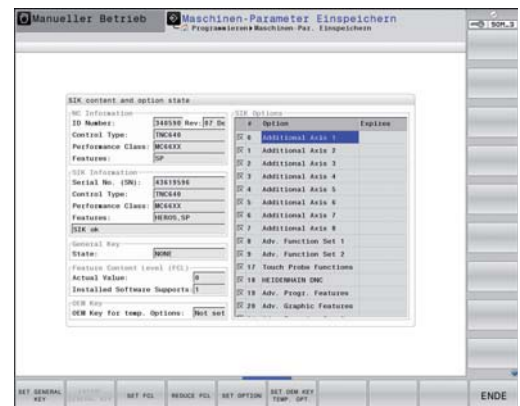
Manueller Betrieb

Maschinen-Parameter Einspeichern
Programmieren ▸ Maschinen-Par. Einspeichern

SOM.3

SIK content and option state

NC Information
ID Number: 340590 Rev: 07 De
Control Type: TNC640
Performance Class: MC66XX
Features: SP

SIK Information
Serial No. (SN): 43619596
Control Type: TNC640
Performance Class: MC66XX
Features: HEROS,SP
SIK ok

General Key
State: NONE

Feature Content Level (FCL)
Actual Value: 0
Installed Software Supports: 1

OEM Key
OEM Key for temp. Options: Not set

SIK Options

| # | Option | Expires |
|---|---|---|
| 0 | Additional Axis 1 | |
| 1 | Additional Axis 2 | |
| 2 | Additional Axis 3 | |
| 3 | Additional Axis 4 | |
| 4 | Additional Axis 5 | |
| 5 | Additional Axis 6 | |
| 6 | Additional Axis 7 | |
| 7 | Additional Axis 8 | |
| 8 | Adv. Function Set 1 | |
| 9 | Adv. Function Set 2 | |
| 17 | Touch Probe Functions | |
| 18 | HEIDENHAIN DNC | |
| 19 | Adv. Progr. Features | |
| 20 | Adv. Graphic Features | |
| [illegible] | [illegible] | |

SET GENERAL KEY | ENTER GENERAL KEY | SET FCL | REDUCE FCL | SET OPTION | SET OEM KEY TEMP. OPT. | | | ENDE